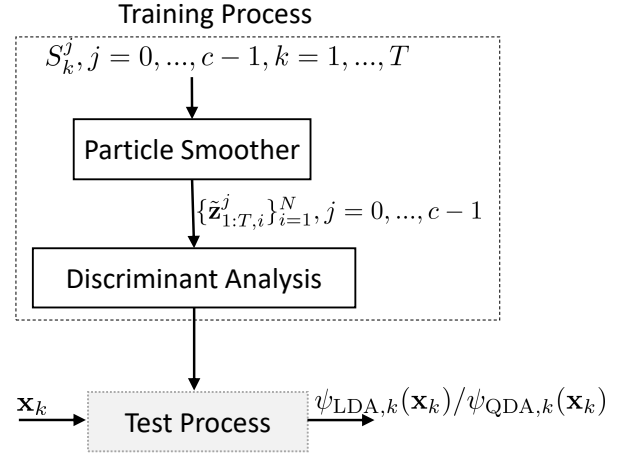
Training Process

$S_k^j, j=0,...,c-1, k=1,...,T$

Particle Smoother

$\{\tilde{\mathbf{z}}_{1:T,i}^j\}_{i=1}^N, j=0,...,c-1$

Discriminant Analysis

$\mathbf{x}_k$

Test Process

$\psi_{\mathrm{LDA},k}(\mathbf{x}_k)/\psi_{\mathrm{QDA},k}(\mathbf{x}_k)$